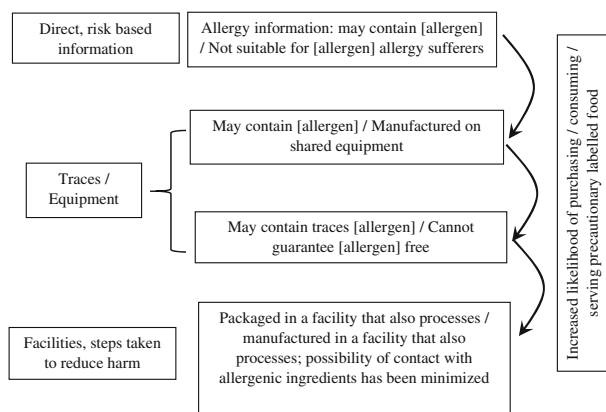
Direct, risk based information

Allergy information: may contain [allergen] / Not suitable for [allergen] allergy sufferers

Traces / Equipment

May contain [allergen] / Manufactured on shared equipment

May contain traces [allergen] / Cannot guarantee [allergen] free

Facilities, steps taken to reduce harm

Packaged in a facility that also processes / manufactured in a facility that also processes; possibility of contact with allergenic ingredients has been minimized

Increased likelihood of purchasing / consuming / serving precautionary labelled food